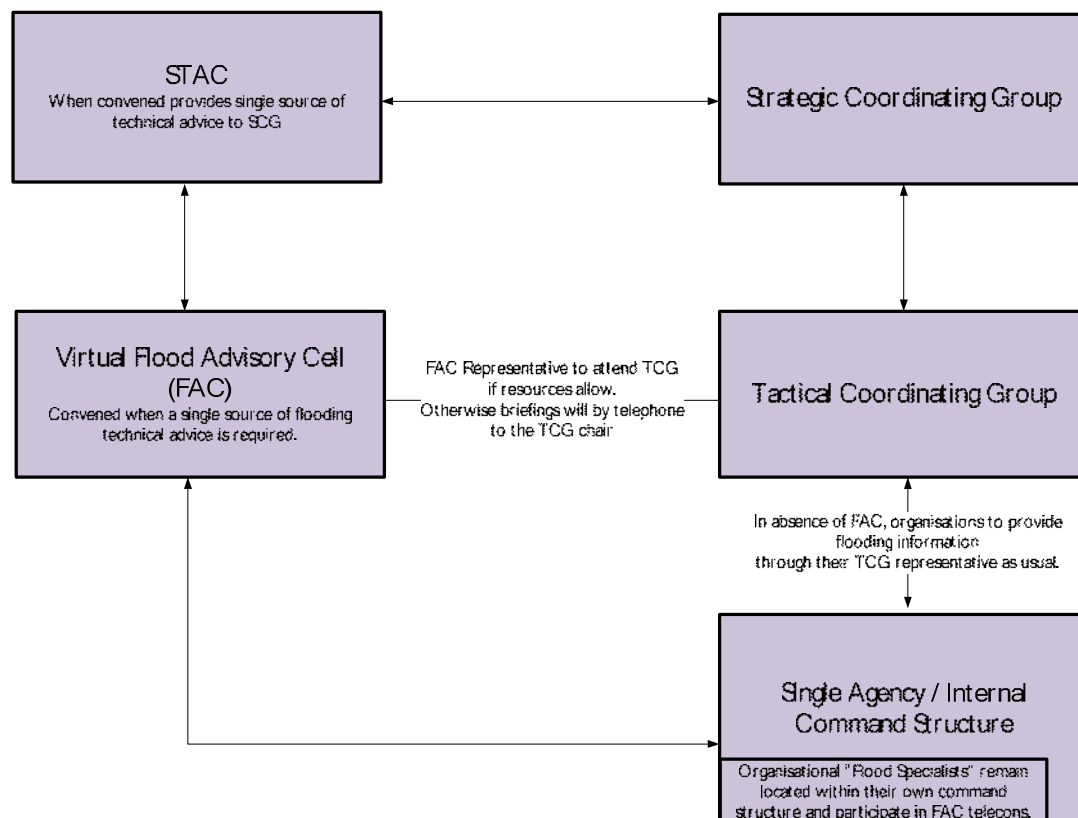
STAC
When convened provides single source of technical advice to SCG

Strategic Coordinating Group

Virtual Flood Advisory Cell (FAC)
Convened when a single source of flooding technical advice is required.

FAC Representative to attend TCG if resources allow. Otherwise briefings will by telephone to the TCG chair

Tactical Coordinating Group

In absence of FAC, organisations to provide flooding information through their TCG representative as usual.

Single Agency / Internal Command Structure

Organisational "Flood Specialists" remain located within their own command structure and participate in FAC telecons.